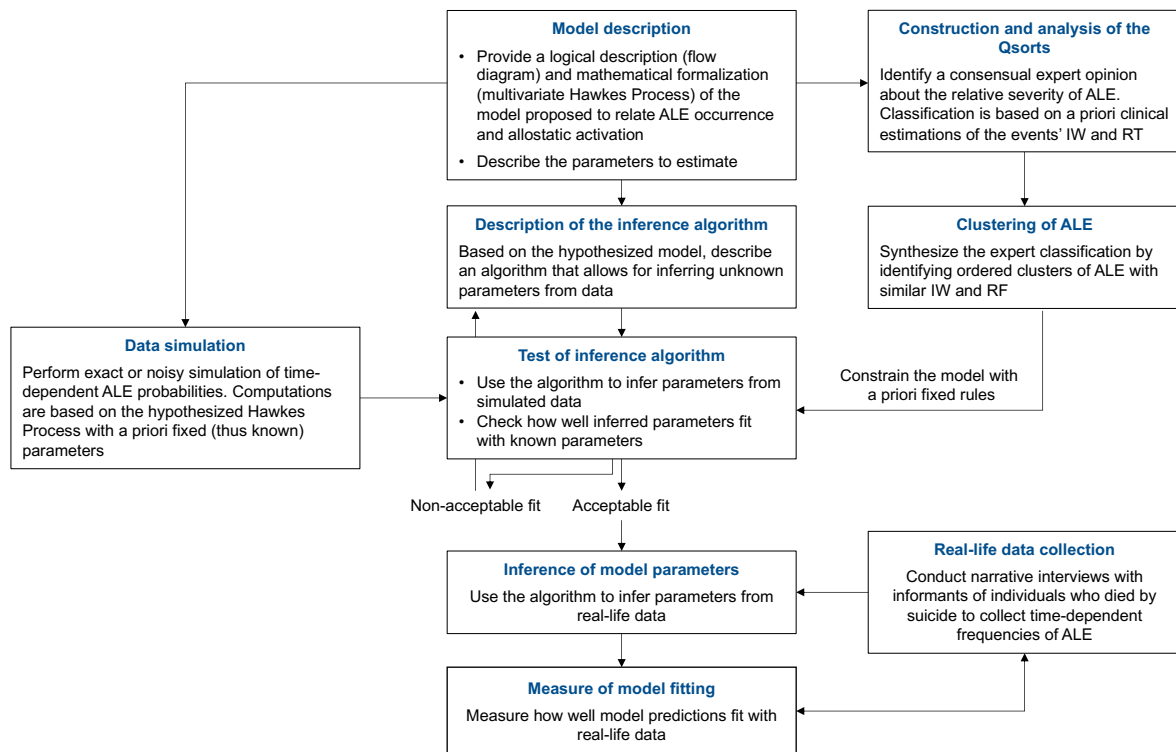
**Model description**

• Provide a logical description (flow diagram) and mathematical formalization (multivariate Hawkes Process) of the model proposed to relate ALE occurrence and allostatic activation
• Describe the parameters to estimate

**Construction and analysis of the Qsorts**

Identify a consensual expert opinion about the relative severity of ALE. Classification is based on a priori clinical estimations of the events' IW and RT

**Description of the inference algorithm**

Based on the hypothesized model, describe an algorithm that allows for inferring unknown parameters from data

**Clustering of ALE**

Synthesize the expert classification by identifying ordered clusters of ALE with similar IW and RF

**Data simulation**

Perform exact or noisy simulation of time-dependent ALE probabilities. Computations are based on the hypothesized Hawkes Process with a priori fixed (thus known) parameters

**Test of inference algorithm**

• Use the algorithm to infer parameters from simulated data
• Check how well inferred parameters fit with known parameters

Constrain the model with a priori fixed rules

Non-acceptable fit

Acceptable fit

**Inference of model parameters**

Use the algorithm to infer parameters from real-life data

**Real-life data collection**

Conduct narrative interviews with informants of individuals who died by suicide to collect time-dependent frequencies of ALE

**Measure of model fitting**

Measure how well model predictions fit with real-life data